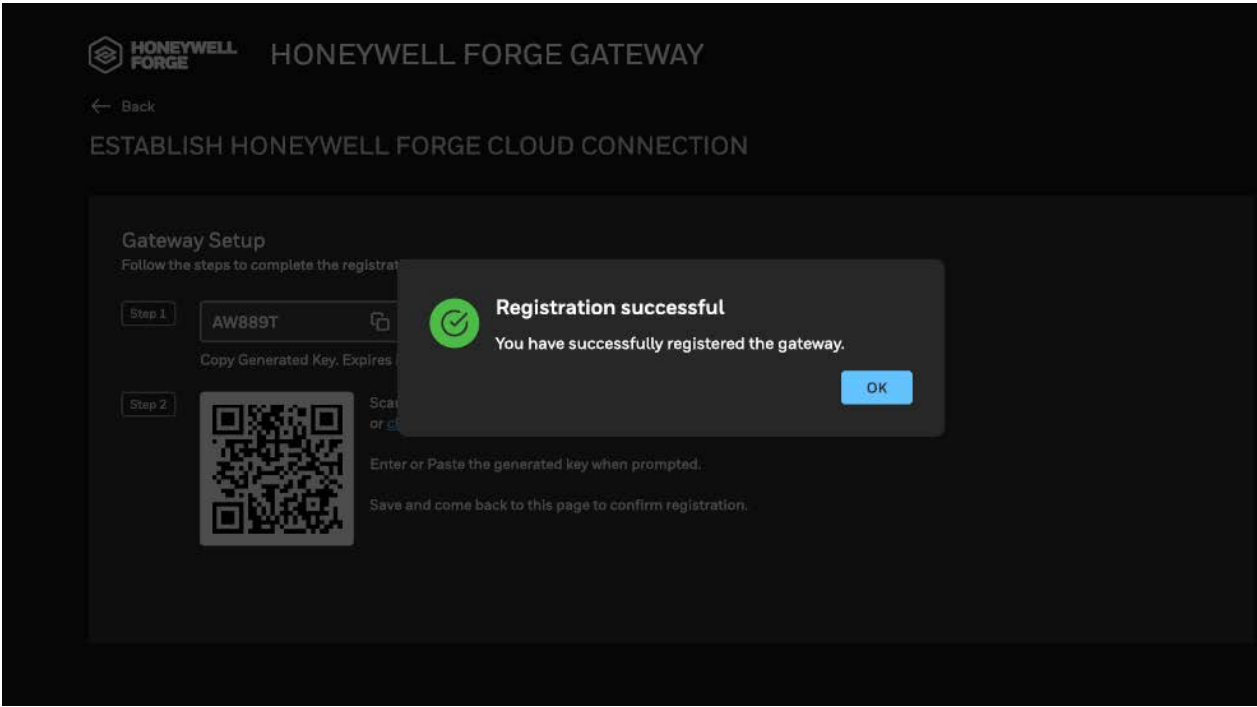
HONEYWELL FORGE HONEYWELL FORGE GATEWAY

← Back

ESTABLISH HONEYWELL FORGE CLOUD CONNECTION

Gateway Setup

Follow the steps to complete the registrat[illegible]

Step 1 AW889T

Copy Generated Key. Expires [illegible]

Step 2 Sca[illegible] or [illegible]

Enter or Paste the generated key when prompted.

Save and come back to this page to confirm registration.

Registration successful

You have successfully registered the gateway.

OK